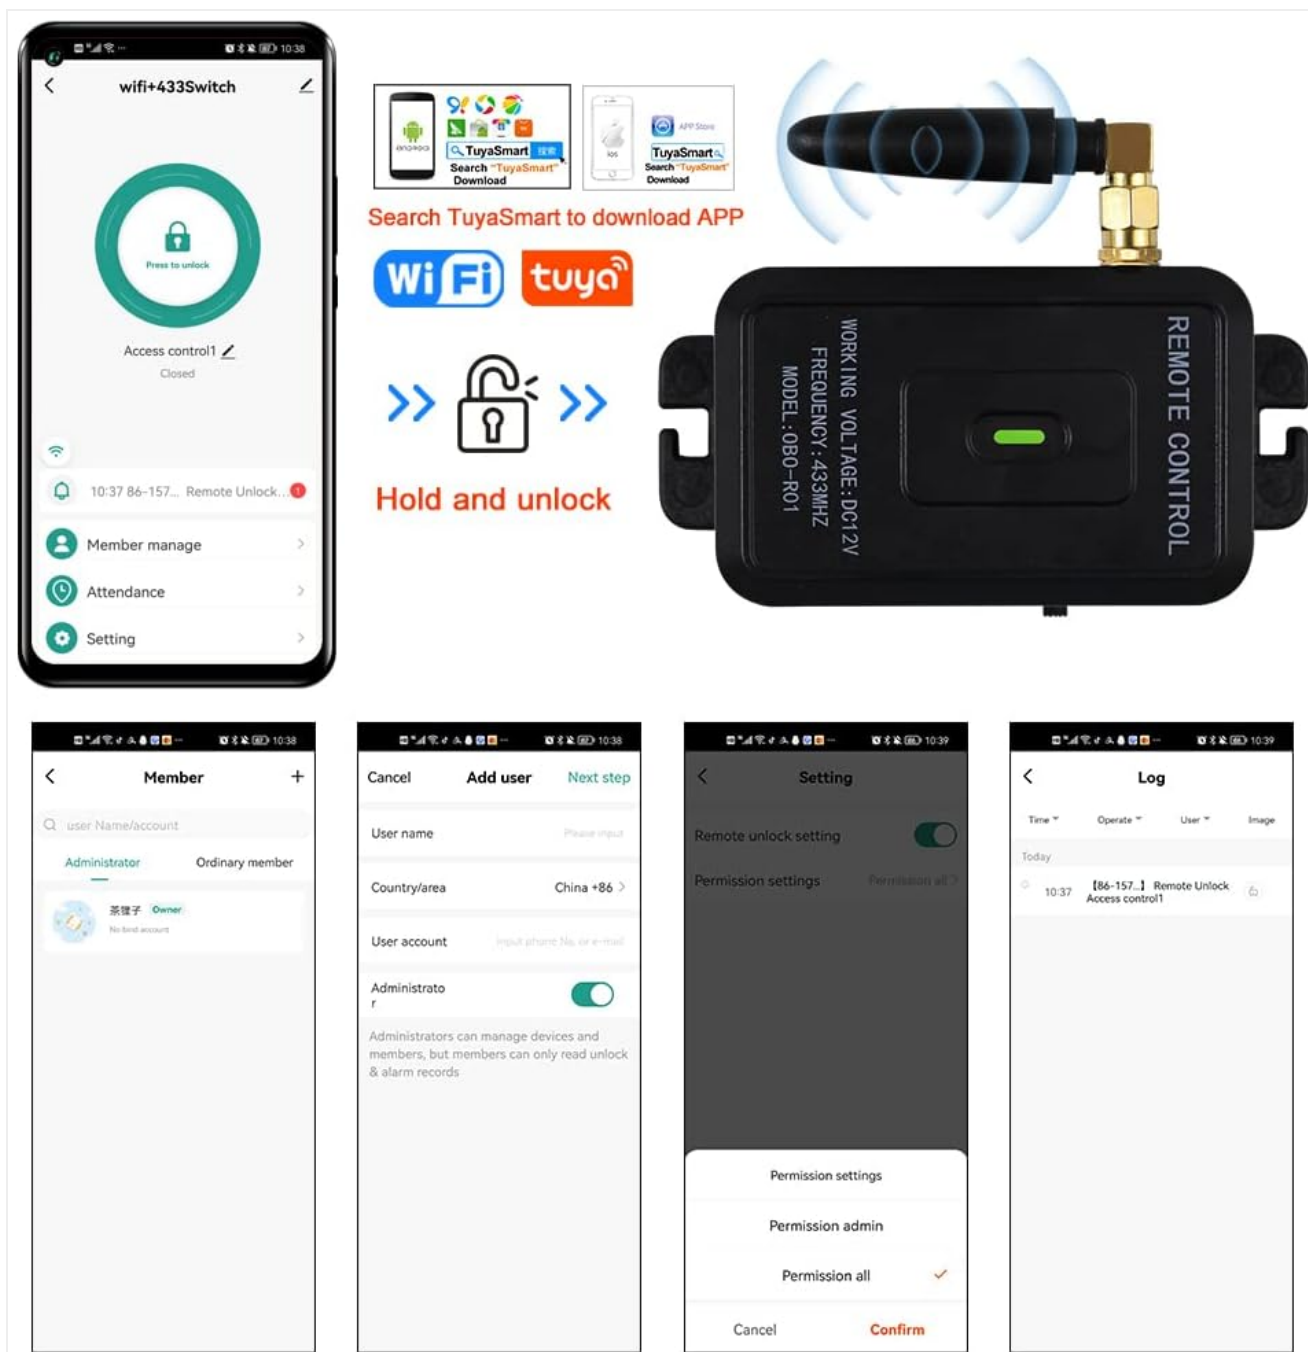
10:38

wifi+433Switch

Press to unlock

Access control1
Closed

10:37 86-157... Remote Unlock...

Member manage
Attendance
Setting

android
TuyaSmart 搜索
Search "TuyaSmart" Download

ios
APP Store
TuyaSmart
Search "TuyaSmart" Download

Search TuyaSmart to download APP

WiFi tuya

Hold and unlock

REMOTE CONTROL
WORKING VOLTAGE:DC12V
FREQUENCY:433MHZ
MODEL:OBO-R01

10:38
Member
user Name/account
Administrator
Ordinary member
茶饼子 Owner
No bind account

10:38
Cancel
Add user
Next step
User name
Please input
Country/area
China +86
User account
input phone No. or e-mail
Administrator
Administrators can manage devices and members, but members can only read unlock & alarm records

10:39
Setting
Remote unlock setting
Permission settings
Permission all
Permission settings
Permission admin
Permission all
Cancel
Confirm

10:39
Log
Time
Operate
User
Image
Today
10:37
【86-157...】 Remote Unlock
Access control1